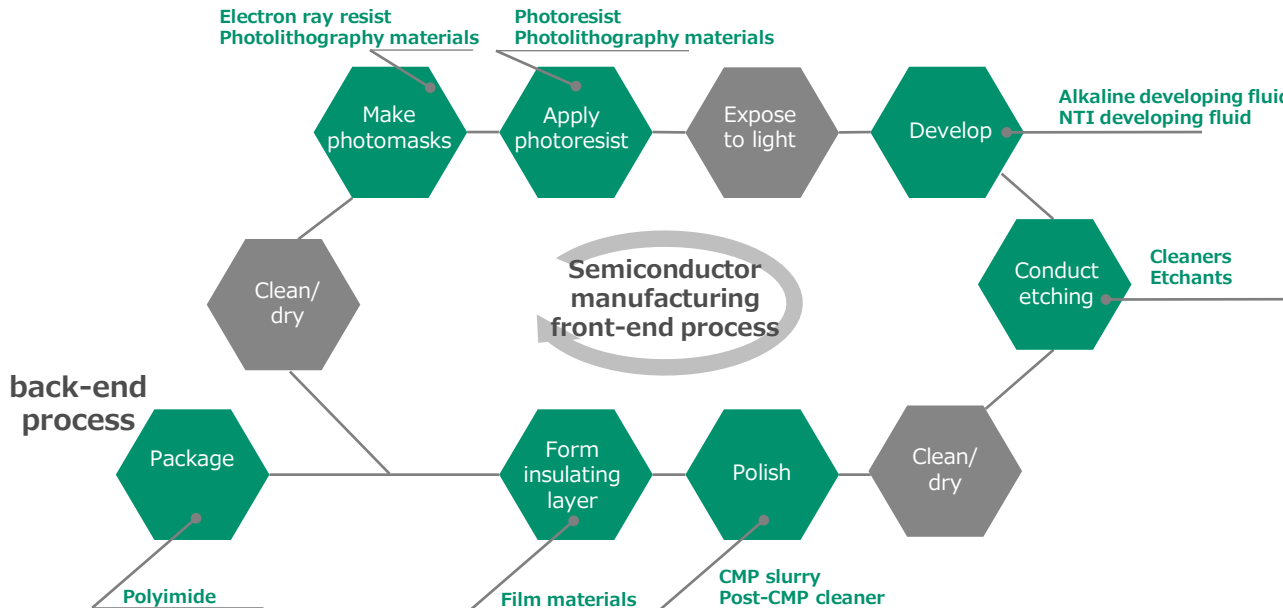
Electron ray resist
Photolithography materials

Photoresist
Photolithography materials

Make photomasks

Apply photoresist

Expose to light

Develop

Alkaline developing flui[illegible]
NTI developing fluid

Clean/ dry

Semiconductor manufacturing front-end process

Conduct etching

Cleaners
Etchants

back-end process

Package

Form insulating layer

Polish

Clean/ dry

Polyimide

Film materials

CMP slurry
Post-CMP cleaner